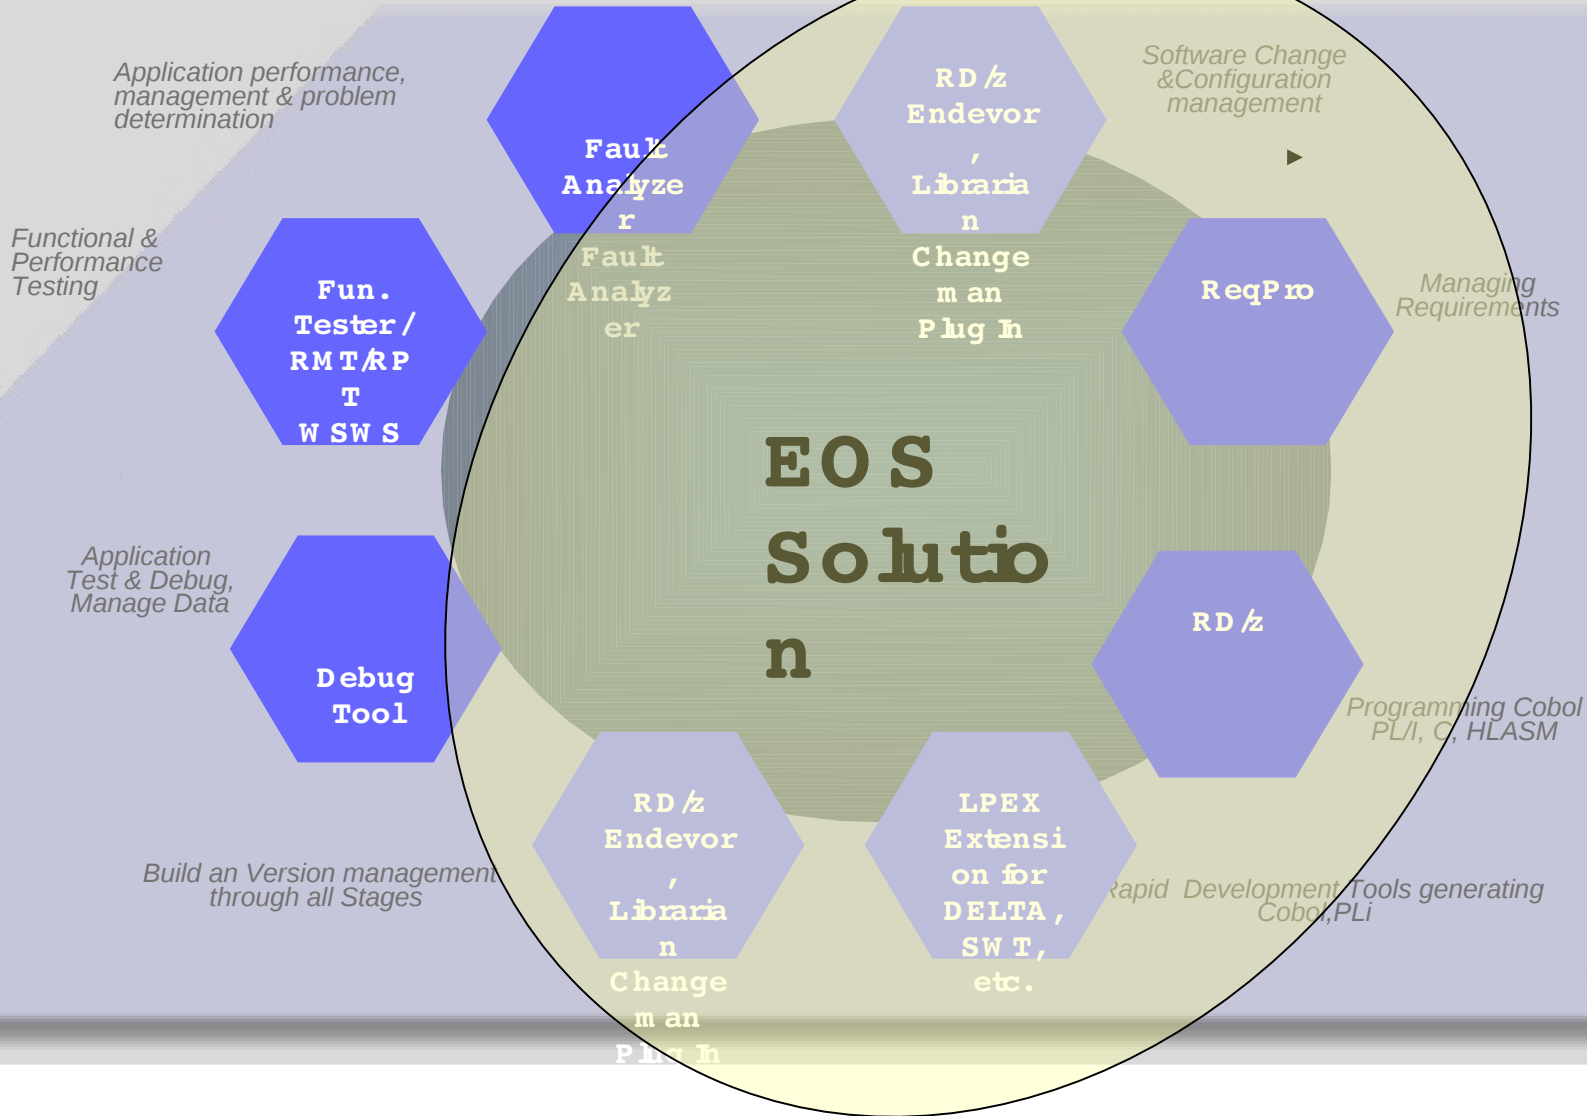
Application performance, management & problem determination

Fault Analyzer
Fault Analyzer

RD/z Endevor, Librarian Change man Plug In

Software Change &Configuration management

Functional & Performance Testing

Fun. Tester/ RMT/RPT WSWS

ReqPro

Managing Requirements

EOS Solution

Application Test & Debug, Manage Data

Debug Tool

RD/z

Programming Cobol PL/I, C, HLASM

RD/z Endevor, Librarian Change man Plug In

LPEX Extension for DELTA, SWT, etc.

Build an Version management through all Stages

Rapid Development Tools generating Cobol,PLi